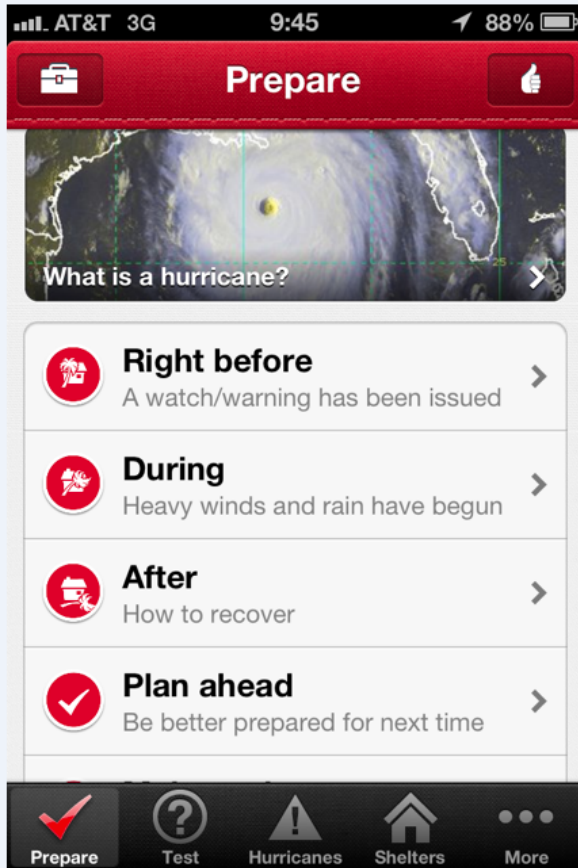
AT&T 3G 9:45 88%

Prepare

What is a hurricane?

Right before
A watch/warning has been issued

During
Heavy winds and rain have begun

After
How to recover

Plan ahead
Be better prepared for next time

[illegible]

Prepare Test Hurricanes Shelters More